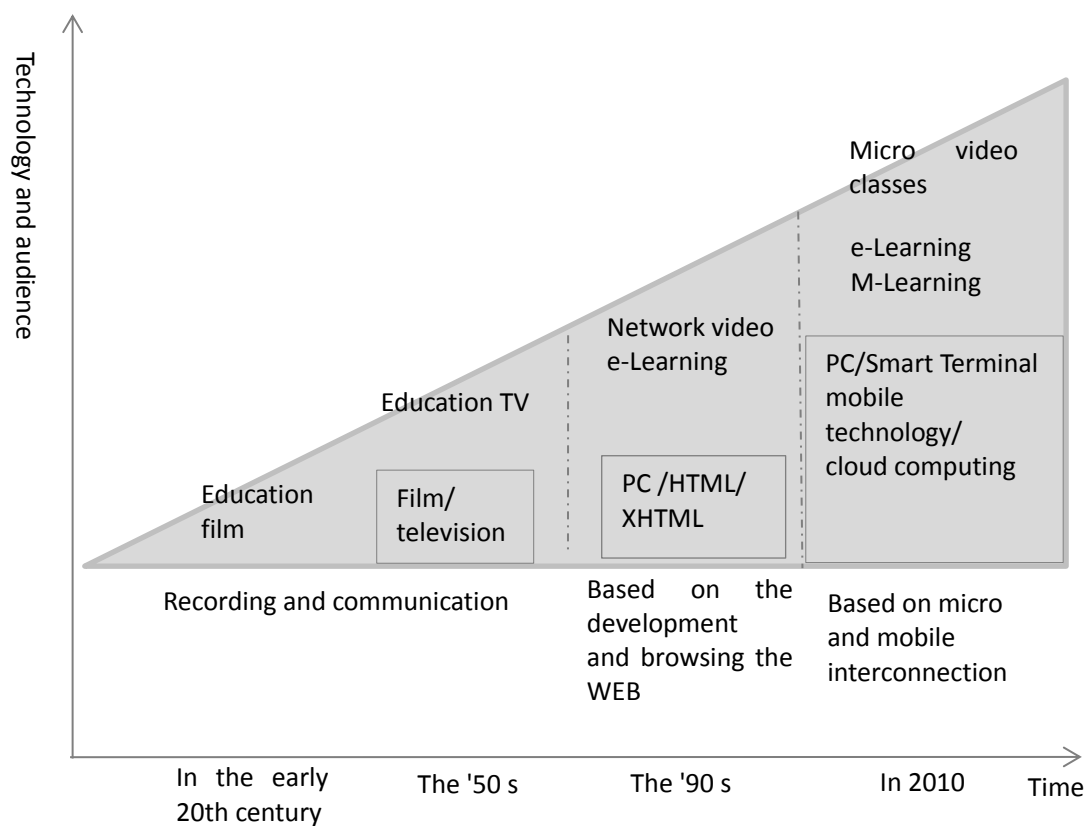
Technology and audience

Micro video classes

e-Learning
M-Learning

Network video
e-Learning

PC/Smart Terminal mobile technology/ cloud computing

Education TV

Education film

Film/ television

PC /HTML/ XHTML

Recording and communication

Based on the development and browsing the WEB

Based on micro and mobile interconnection

In the early 20th century

The '50 s

The '90 s

In 2010

Time